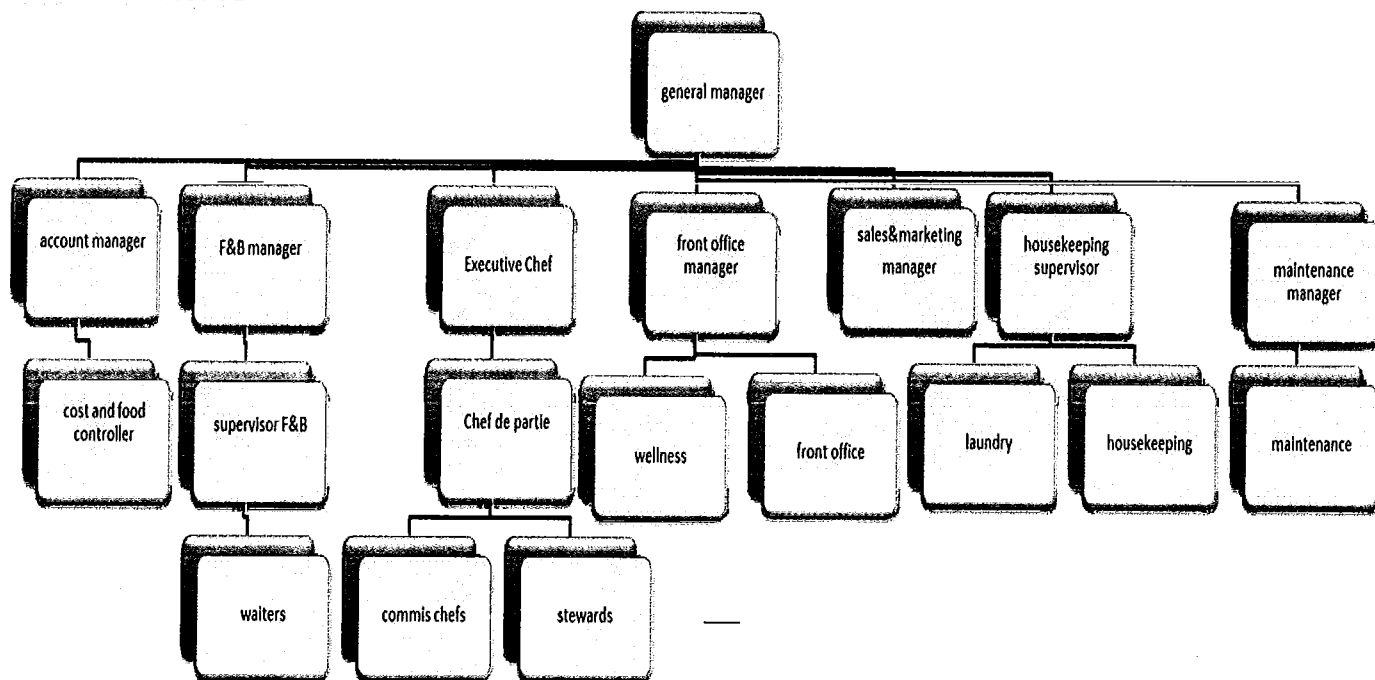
general manager

account manager

cost and food controller

F&B manager

supervisor F&B

waiters

Executive Chef

Chef de partie

commis chefs

stewards

front office manager

wellness

front office

sales&marketing manager

housekeeping supervisor

laundry

housekeeping

maintenance manager

maintenance